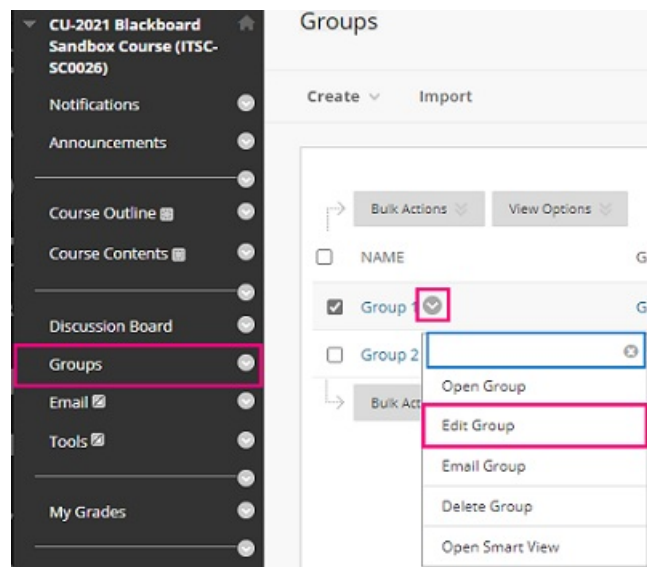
CU-2021 Blackboard Sandbox Course (ITSC-SC0026)

Notifications

Announcements

Course Outline

Course Contents

Discussion Board

Groups

Email

Tools

My Grades

Groups

Create

Import

Bulk Actions

View Options

NAME

G

Group 1

G

Group 2

Bulk Act

Open Group

Edit Group

Email Group

Delete Group

Open Smart View